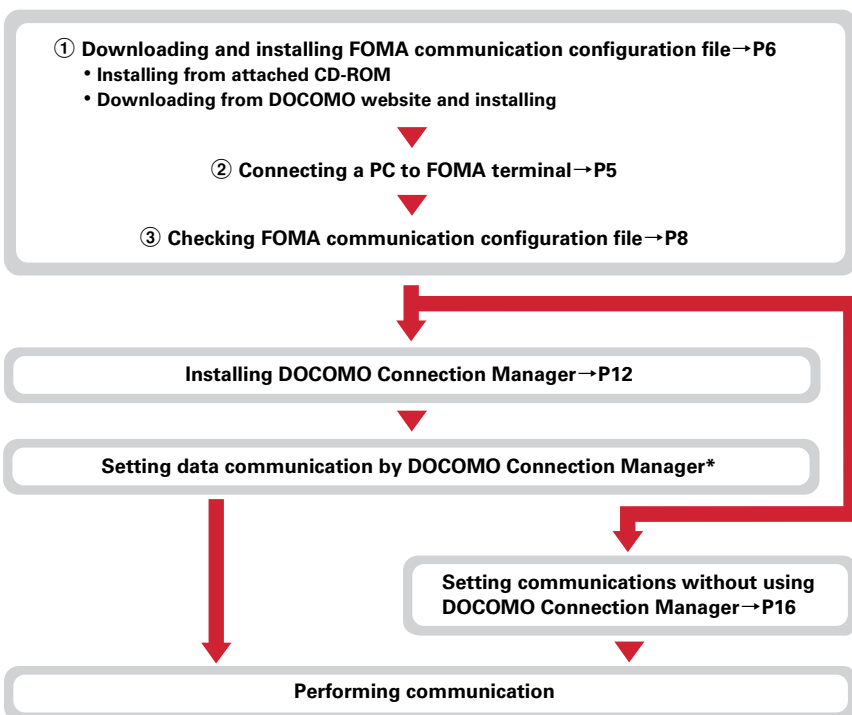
① Downloading and installing FOMA communication configuration file→P6
• Installing from attached CD-ROM
• Downloading from DOCOMO website and installing

② Connecting a PC to FOMA terminal→P5

③ Checking FOMA communication configuration file→P8

Installing DOCOMO Connection Manager→P12

Setting data communication by DOCOMO Connection Manager*

Setting communications without using DOCOMO Connection Manager→P16

Performing communication